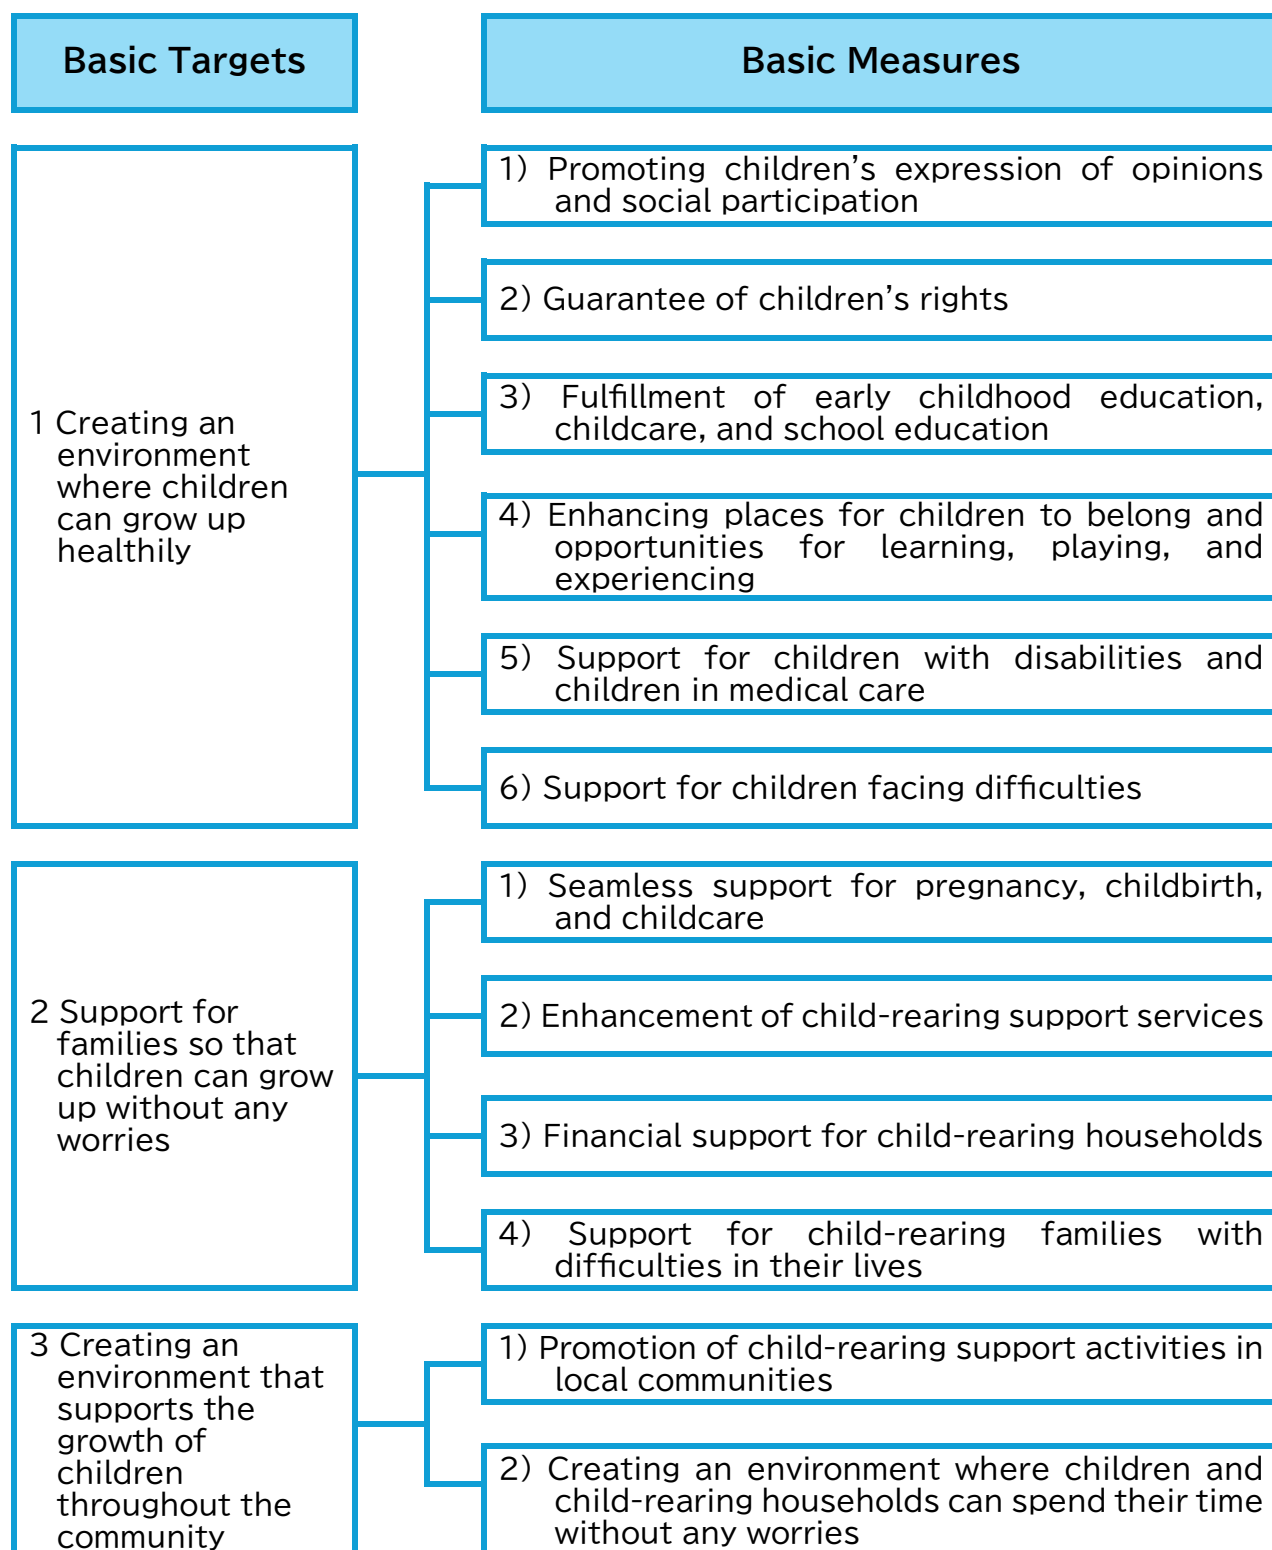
Basic Targets

Basic Measures

1 Creating an environment where children can grow up healthily

1) Promoting children’s expression of opinions and social participation

2) Guarantee of children’s rights

3) Fulfillment of early childhood education, childcare, and school education

4) Enhancing places for children to belong and opportunities for learning, playing, and experiencing

5) Support for children with disabilities and children in medical care

6) Support for children facing difficulties

2 Support for families so that children can grow up without any worries

1) Seamless support for pregnancy, childbirth, and childcare

2) Enhancement of child-rearing support services

3) Financial support for child-rearing households

4) Support for child-rearing families with difficulties in their lives

3 Creating an environment that supports the growth of children throughout the community

1) Promotion of child-rearing support activities in local communities

2) Creating an environment where children and child-rearing households can spend their time without any worries